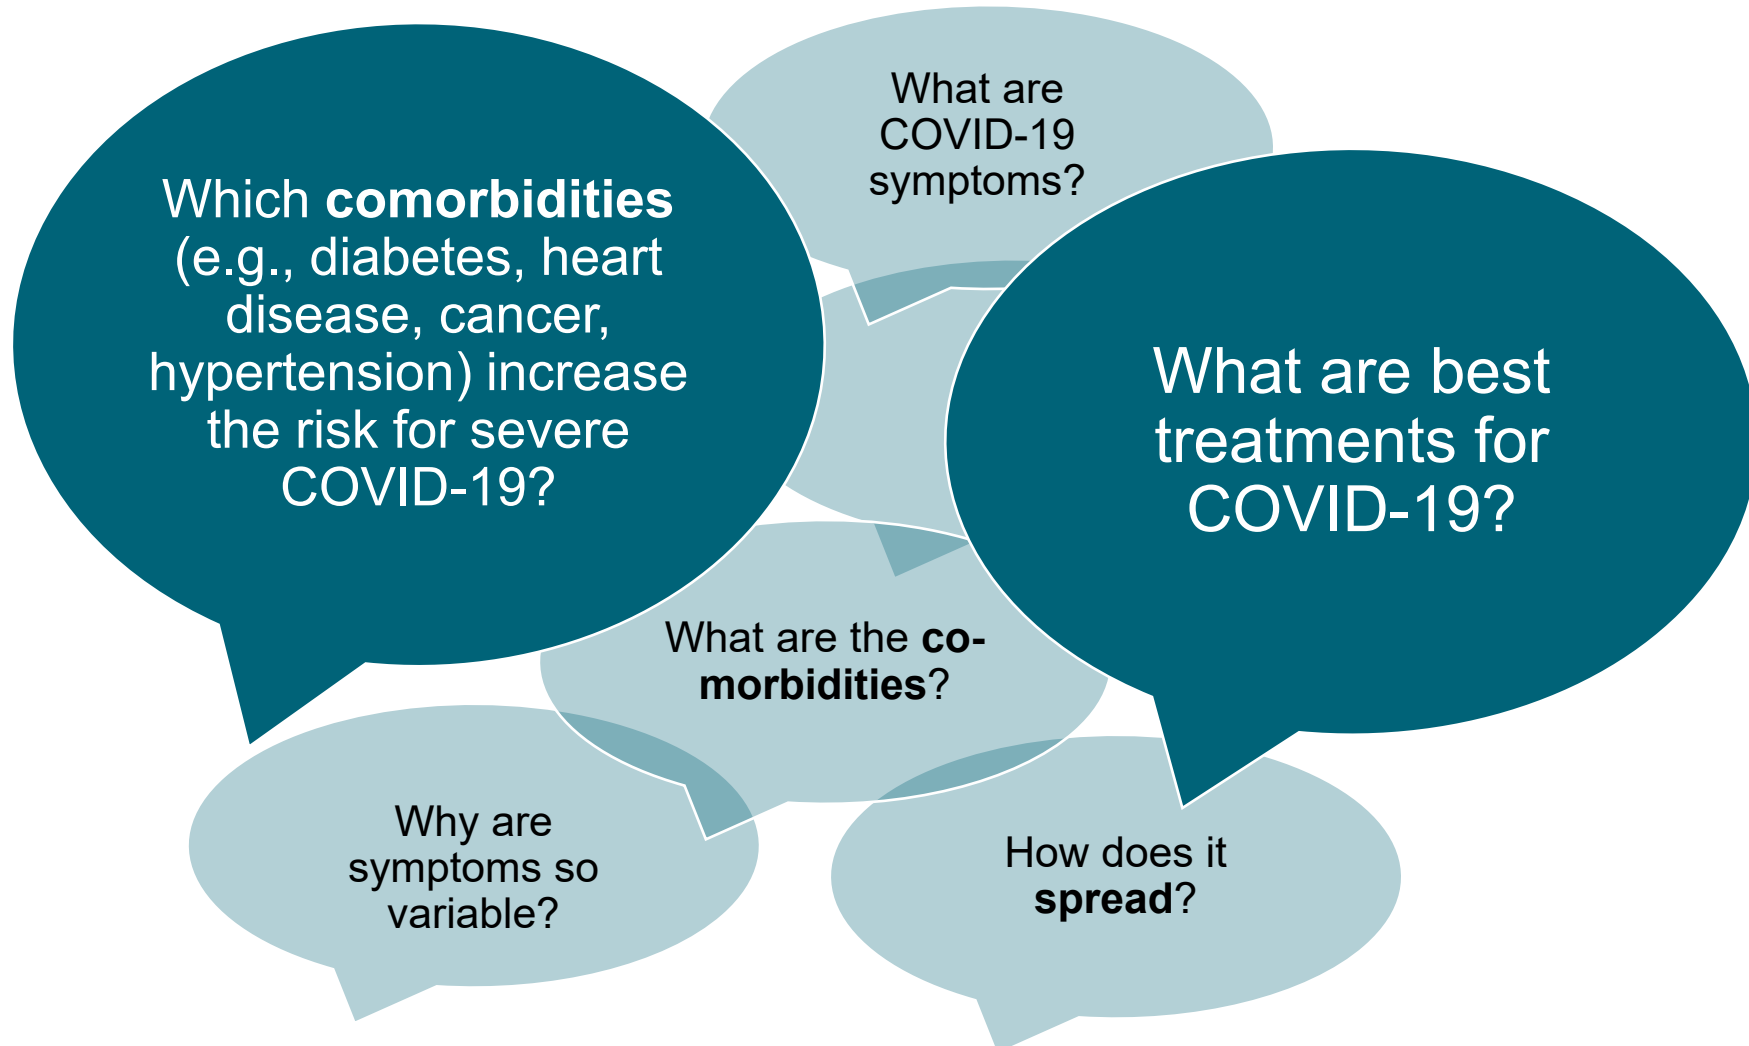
Which comorbidities (e.g., diabetes, heart disease, cancer, hypertension) increase the risk for severe COVID-19?

What are COVID-19 symptoms?

What are best treatments for COVID-19?

What are the co-morbidities?

Why are symptoms so variable?

How does it spread?